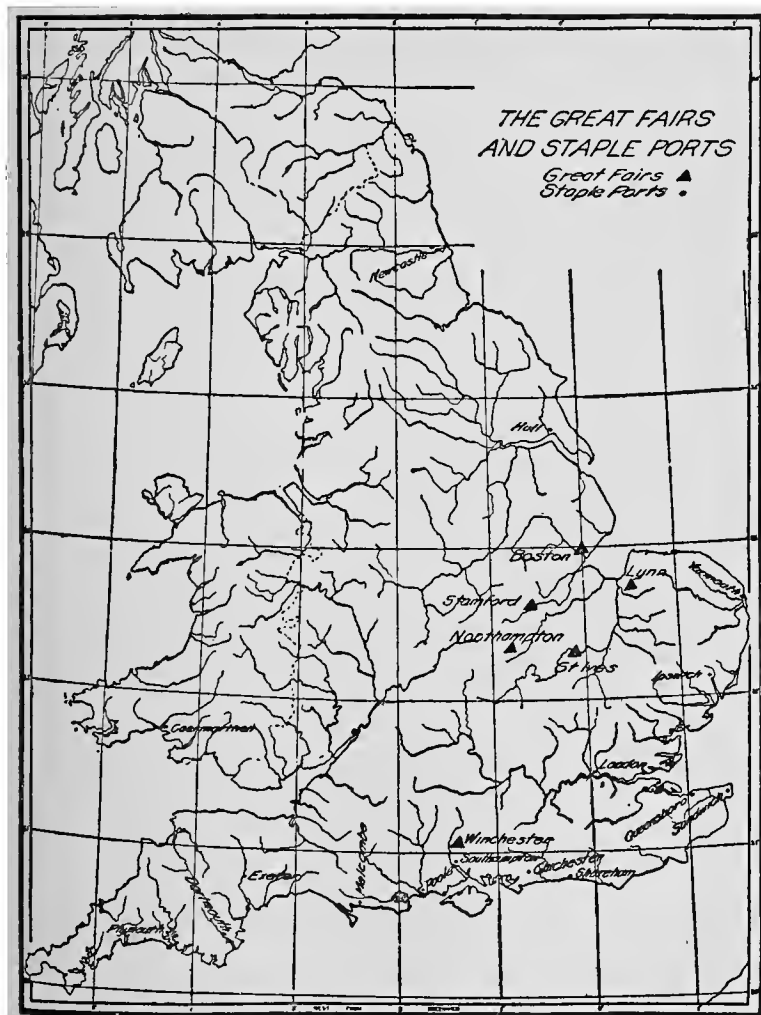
THE GREAT FAIRS AND STAPLE PORTS
Great Fairs ▲
Staple Ports •

Newcastle
Hull
Boston
Lynn
Yarmouth
Stamford
Northampton
St Ives
Ipswich
Caermarthen
London
Queenborough
Sandwich
Winchester
Southampton
Chichester
Shoreham
Exeter
Melcombe
Poole
Dartmouth
Plymouth